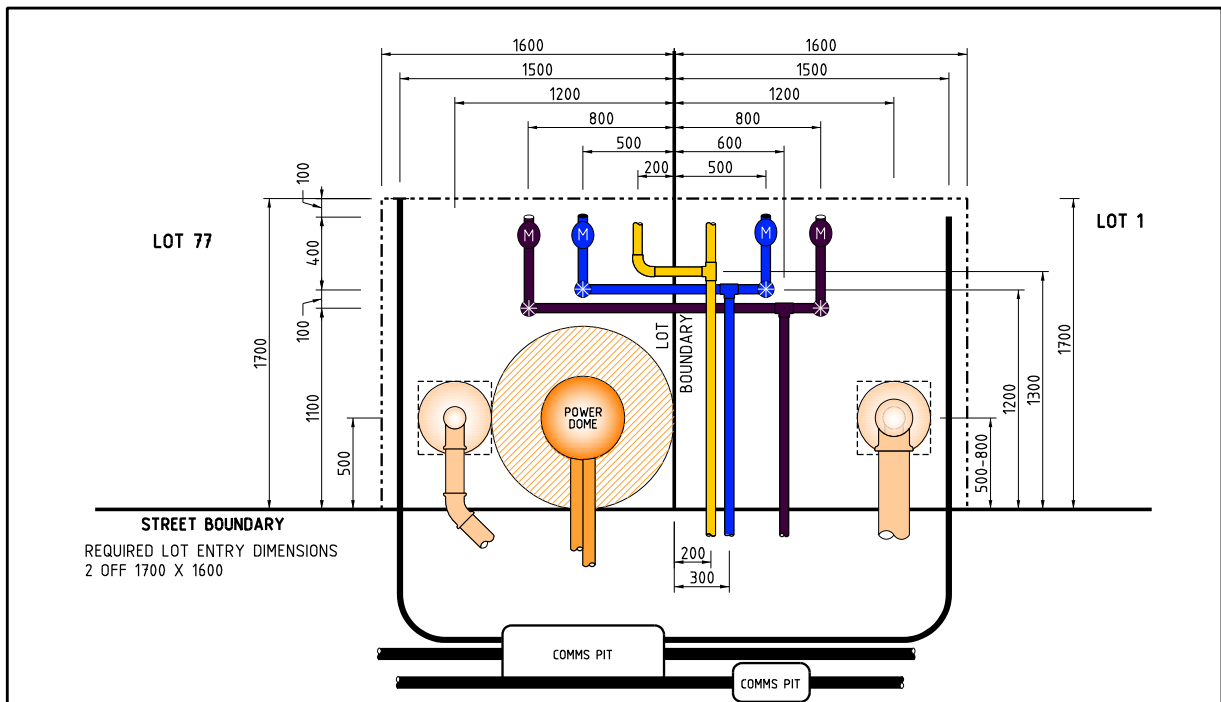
1600
1600
1500
1500
1200
1200
800
800
500
600
200
500

LOT 77

LOT 1

100
400
100
1700
1100
500

M
M
M
M

LOT BOUNDARY

POWER DOME

1700
1300
1200
500-800

STREET BOUNDARY

REQUIRED LOT ENTRY DIMENSIONS
2 OFF 1700 X 1600

200
300

COMMS PIT
COMMS PIT